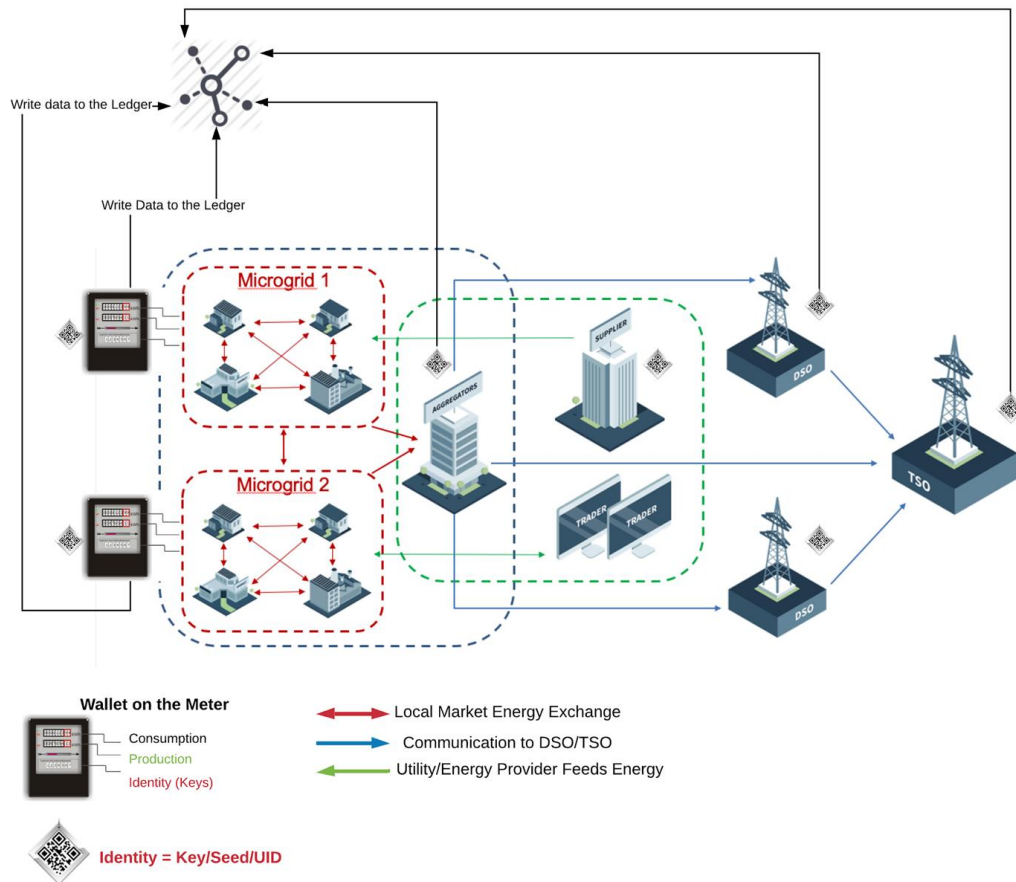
Write data to the Ledger

Write Data to the Ledger

Microgrid 1

Microgrid 2

SUPPLIER

AGGREGATORS

TRADER

TRADER

DSO

DSO

TSO

Wallet on the Meter

Consumption

Production

Identity (Keys)

Local Market Energy Exchange

Communication to DSO/TSO

Utility/Energy Provider Feeds Energy

Identity = Key/Seed/UID